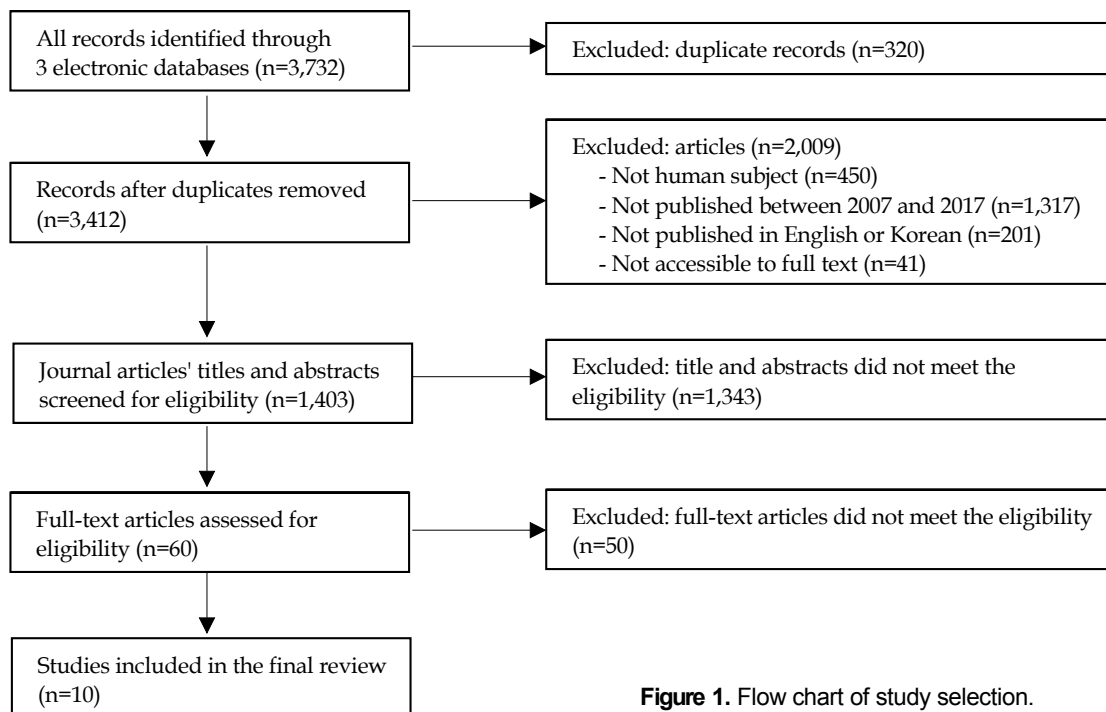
All records identified through 3 electronic databases (n=3,732)

Excluded: duplicate records (n=320)

Records after duplicates removed (n=3,412)

Excluded: articles (n=2,009)
- Not human subject (n=450)
- Not published between 2007 and 2017 (n=1,317)
- Not published in English or Korean (n=201)
- Not accessible to full text (n=41)

Journal articles' titles and abstracts screened for eligibility (n=1,403)

Excluded: title and abstracts did not meet the eligibility (n=1,343)

Full-text articles assessed for eligibility (n=60)

Excluded: full-text articles did not meet the eligibility (n=50)

Studies included in the final review (n=10)

**Figure 1.** Flow chart of study selection.